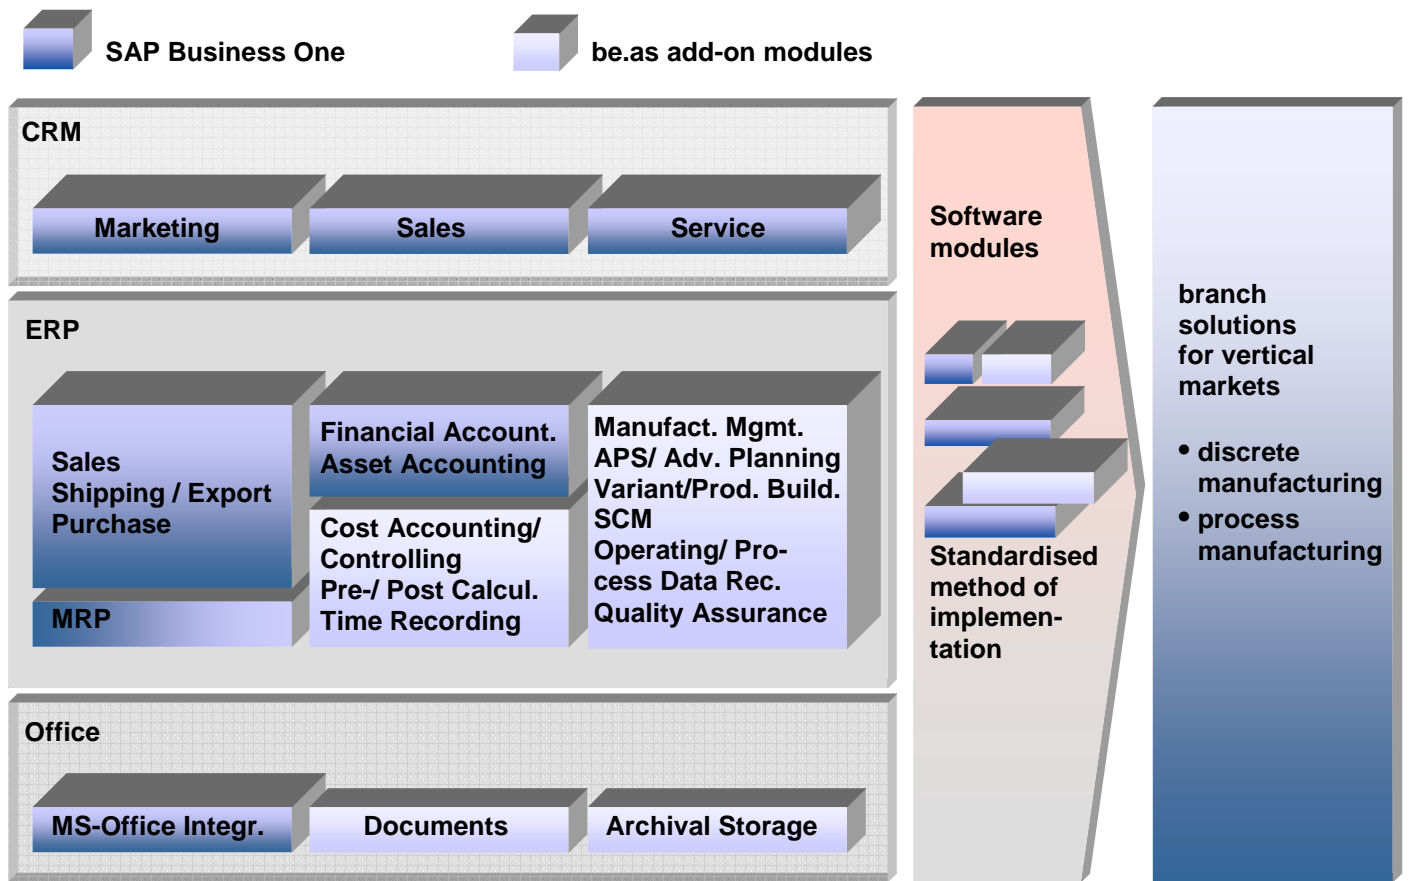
SAP Business One

be.as add-on modules

CRM

Marketing

Sales

Service

ERP

Sales
Shipping / Export
Purchase

MRP

Financial Account.
Asset Accounting

Cost Accounting/
Controlling
Pre-/ Post Calcul.
Time Recording

Manufact. Mgmt.
APS/ Adv. Planning
Variant/Prod. Build.
SCM
Operating/ Process Data Rec.
Quality Assurance

Office

MS-Office Integr.

Documents

Archival Storage

Software modules

Standardised method of implementation

branch solutions for vertical markets

• discrete manufacturing
• process manufacturing